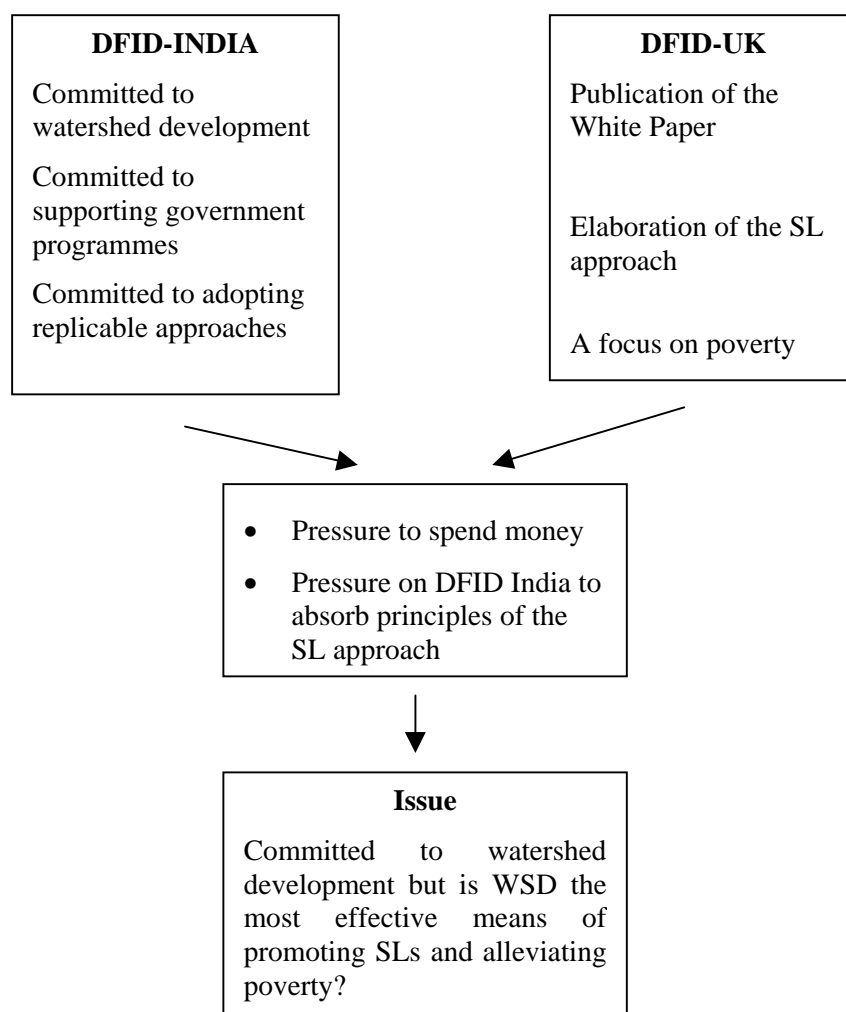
**DFID-INDIA**

Committed to watershed development

Committed to supporting government programmes

Committed to adopting replicable approaches

**DFID-UK**

Publication of the White Paper

Elaboration of the SL approach

A focus on poverty

- Pressure to spend money
- Pressure on DFID India to absorb principles of the SL approach

**Issue**

Committed to watershed development but is WSD the most effective means of promoting SLs and alleviating poverty?